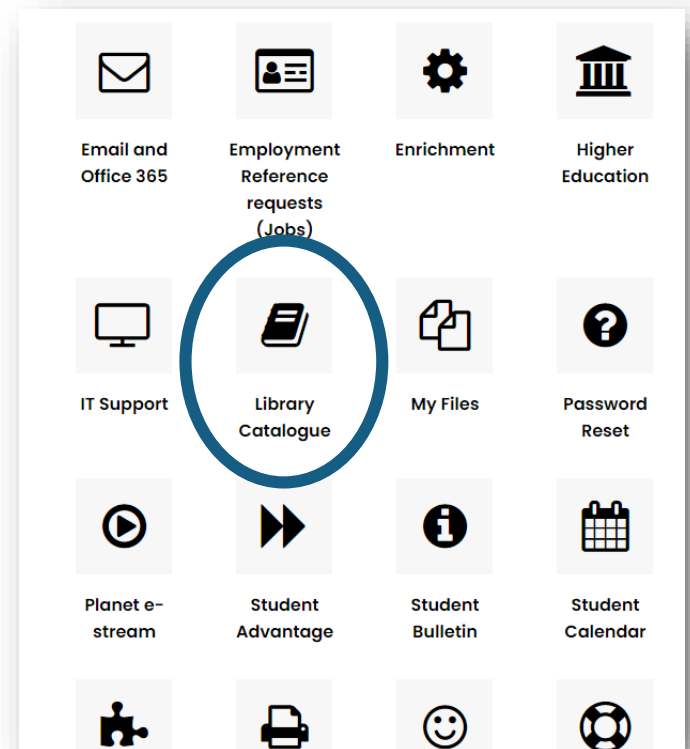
Email and Office 365

Employment Reference requests (Jobs)

Enrichment

Higher Education

IT Support

Library Catalogue

My Files

Password Reset

Planet e-stream

Student Advantage

Student Bulletin

Student Calendar